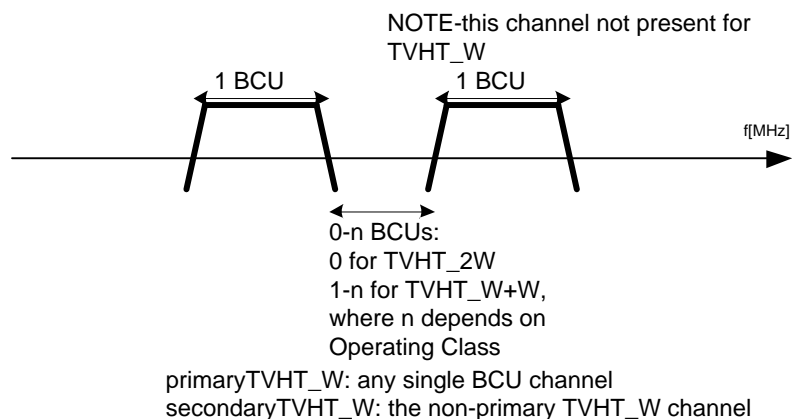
NOTE-this channel not present for TVHT_W

1 BCU

1 BCU

f[MHz]

0-n BCUs:
0 for TVHT_2W
1-n for TVHT_W+W,
where n depends on
Operating Class

primaryTVHT_W: any single BCU channel
secondaryTVHT_W: the non-primary TVHT_W channel